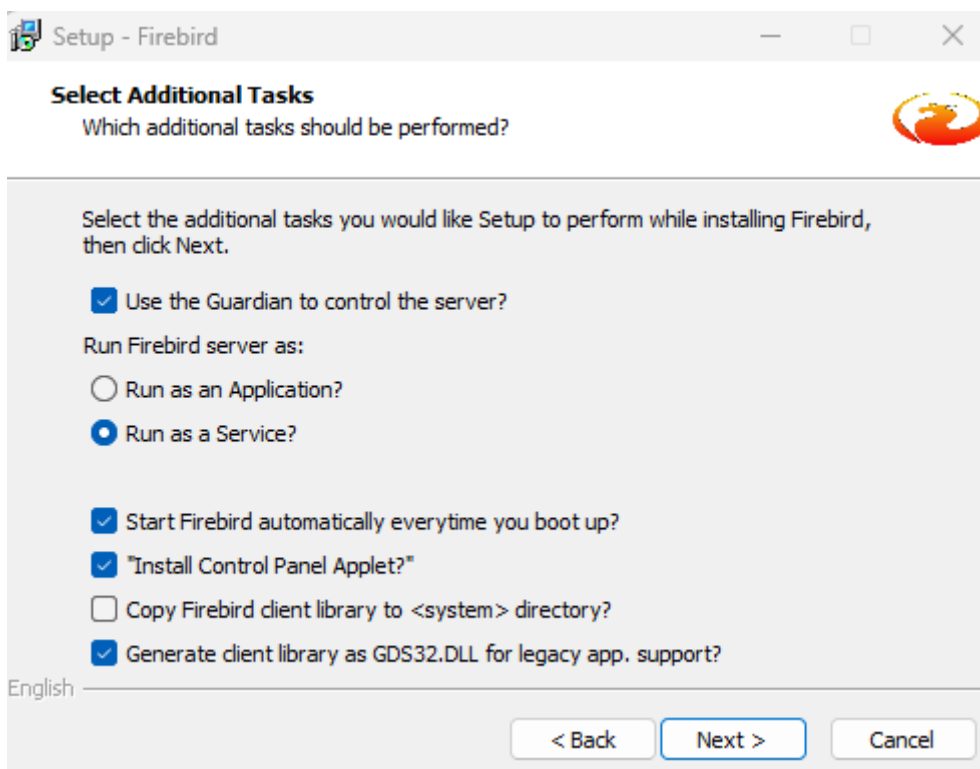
Setup - Firebird

Select Additional Tasks
Which additional tasks should be performed?

Select the additional tasks you would like Setup to perform while installing Firebird, then click Next.

Use the Guardian to control the server?

Run Firebird server as:

Run as an Application?

Run as a Service?

Start Firebird automatically everytime you boot up?

"Install Control Panel Applet?"

Copy Firebird client library to <system> directory?

Generate client library as GDS32.DLL for legacy app. support?

English

< Back

Next >

Cancel